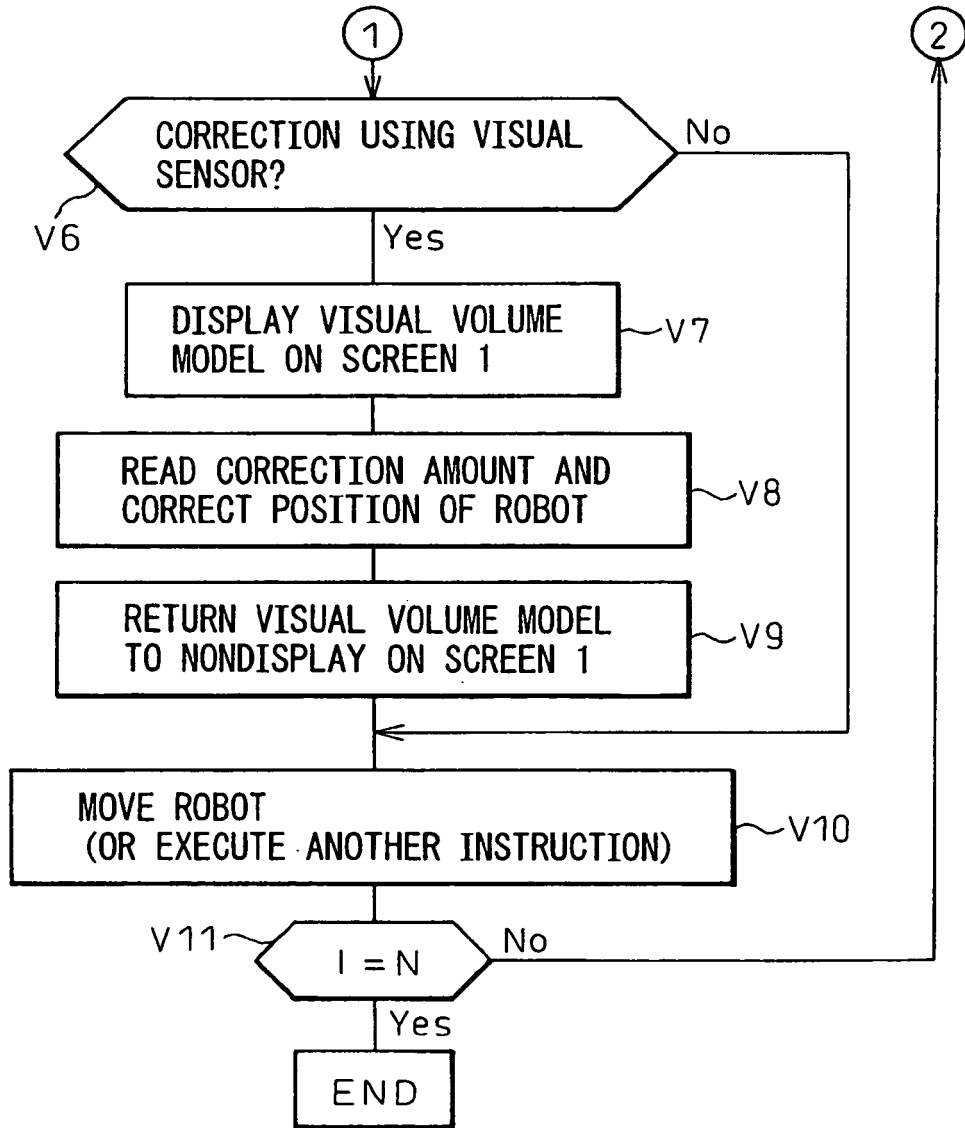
1

2

CORRECTION USING VISUAL SENSOR?

No

V6

Yes

DISPLAY VISUAL VOLUME MODEL ON SCREEN 1

V7

READ CORRECTION AMOUNT AND CORRECT POSITION OF ROBOT

V8

RETURN VISUAL VOLUME MODEL TO NONDISPLAY ON SCREEN 1

V9

MOVE ROBOT
(OR EXECUTE ANOTHER INSTRUCTION)

V10

V11

I = N

No

Yes

END